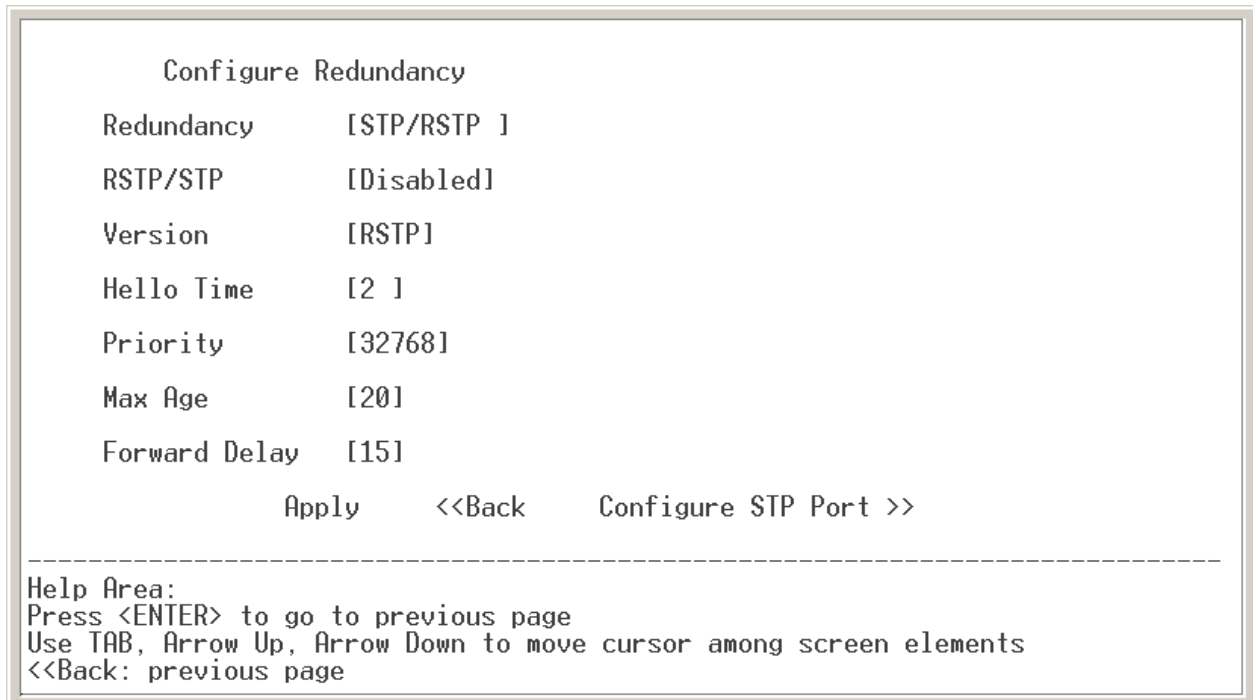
Configure Redundancy

Redundancy [STP/RSTP ]

RSTP/STP [Disabled]

Version [RSTP]

Hello Time [2 ]

Priority [32768]

Max Age [20]

Forward Delay [15]

Apply <<Back Configure STP Port >>

--------------------------------------------------------------------------------

Help Area:
Press <ENTER> to go to previous page
Use TAB, Arrow Up, Arrow Down to move cursor among screen elements
<<Back: previous page